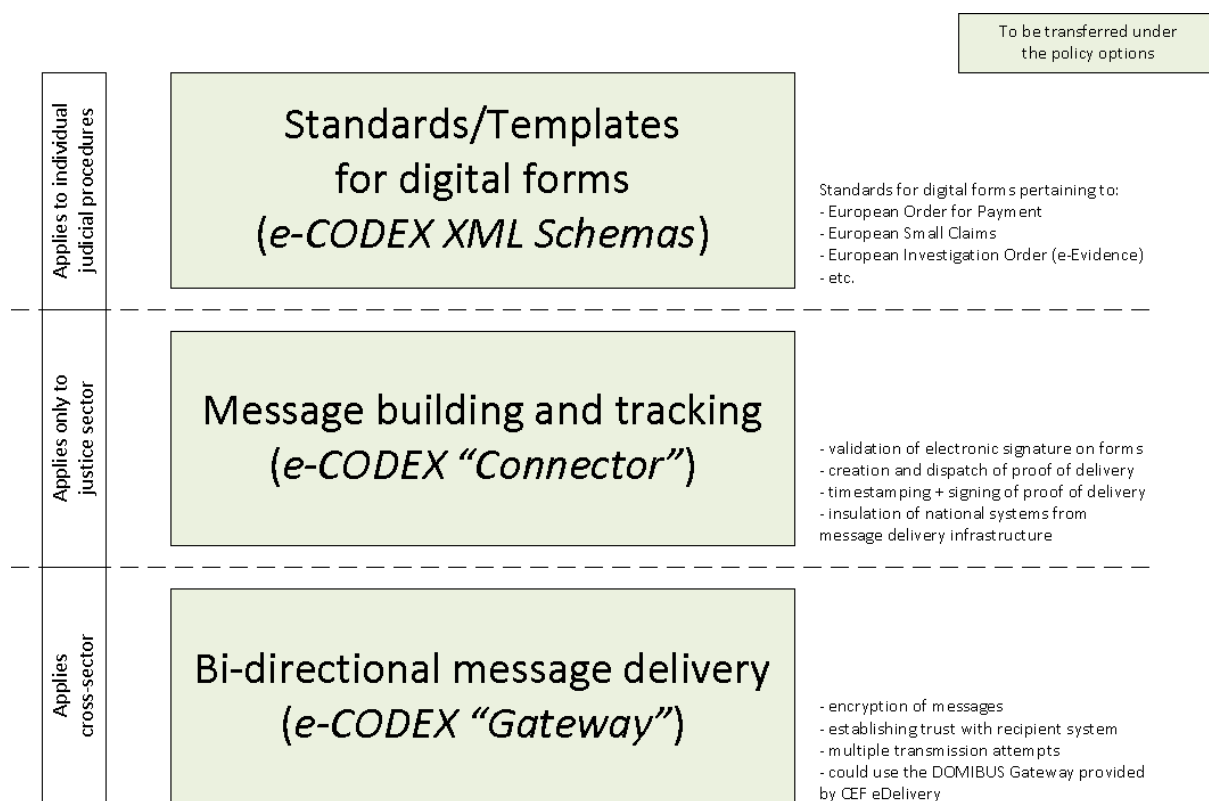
To be transferred under the policy options

Applies to individual judicial procedures

Standards/Templates for digital forms (e-CODEX XML Schemas)

Standards for digital forms pertaining to:
- European Order for Payment
- European Small Claims
- European Investigation Order (e-Evidence)
- etc.

Applies only to justice sector

Message building and tracking (e-CODEX "Connector")

- validation of electronic signature on forms
- creation and dispatch of proof of delivery
- timestamping + signing of proof of delivery
- insulation of national systems from message delivery infrastructure

Applies cross-sector

Bi-directional message delivery (e-CODEX "Gateway")

- encryption of messages
- establishing trust with recipient system
- multiple transmission attempts
- could use the DOMIBUS Gateway provided by CEF eDelivery